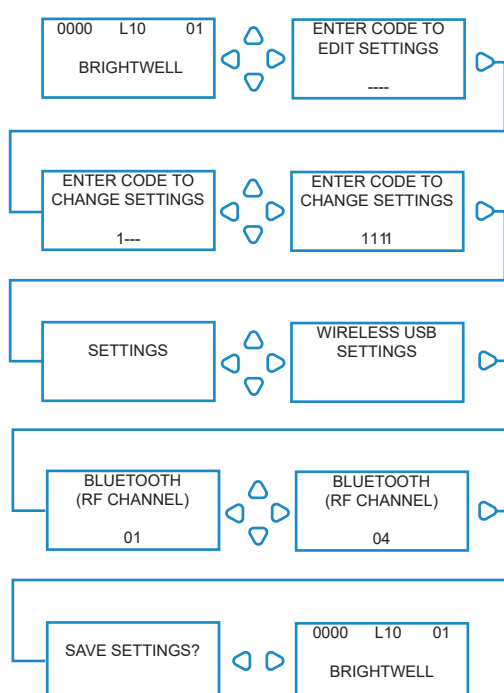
0000 L10 01

BRIGHTWELL

ENTER CODE TO EDIT SETTINGS

----

ENTER CODE TO CHANGE SETTINGS

1---

ENTER CODE TO CHANGE SETTINGS

1111

SETTINGS

WIRELESS USB SETTINGS

BLUETOOTH (RF CHANNEL)

01

BLUETOOTH (RF CHANNEL)

04

SAVE SETTINGS?

0000 L10 01

BRIGHTWELL